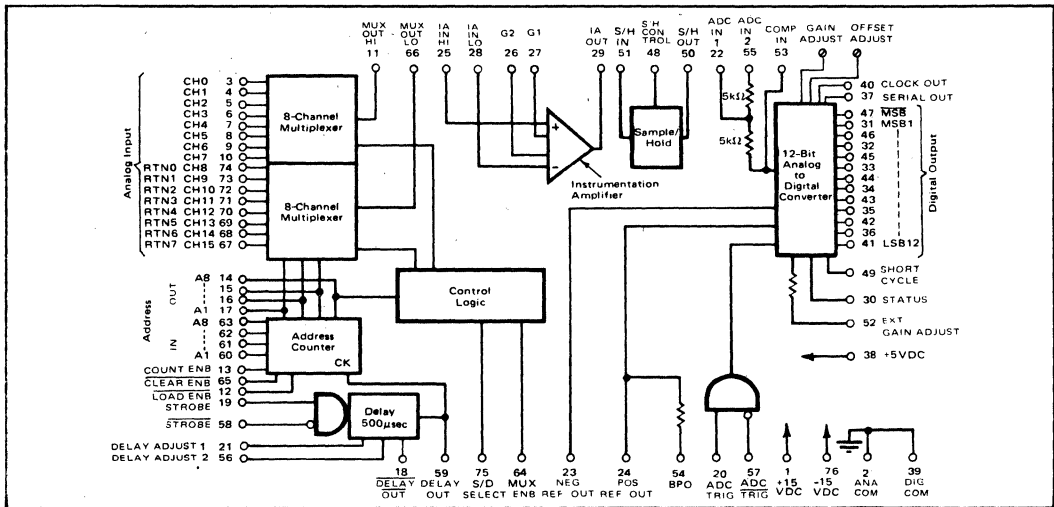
MUX OUT HI 11
MUX OUT LO 66
IA IN HI 25
IA IN LO 28
G2 26
G1 27
IA OUT 29
S/H IN 51
S/H CON TROL 48
S/H OUT 50
ADC IN 1 22
ADC IN 2 55
COMP IN 53
GAIN ADJUST
OFFSET ADJUST

Analog Input
CH0 3
CH1 4
CH2 5
CH3 6
CH4 7
CH5 8
CH6 9
CH7 10
RTN0 CH8 74
RTN1 CH9 73
RTN2 CH10 72
RTN3 CH11 71
RTN4 CH12 70
RTN5 CH13 69
RTN6 CH14 68
RTN7 CH15 67

8-Channel Multiplexer
8-Channel Multiplexer

Instrumentation Amplifier
Sample/ Hold
5kΩ
5kΩ
12-Bit Analog to Digital Converter

40 CLOCK OUT
37 SERIAL OUT
47 $\overline{\text{MSB}}$
31 MSB1
46
32
45
33
44
34
43
35
42
36
41 LSB12
Digital Output

49 SHORT CYCLE
30 STATUS
52 EXT GAIN ADJUST
38 +5VDC

Address
OUT
A8 14
15
16
A1 17
IN
A8 63
62
61
A1 60

Control Logic
Address Counter
CK

COUNT ENB 13
$\overline{\text{CLEAR ENB}}$ 65
LOAD ENB 12
STROBE 19
$\overline{\text{STROBE}}$ 58
DELAY ADJUST 1 21
DELAY ADJUST 2 56

Delay 500μsec

18 $\overline{\text{DELAY}}$ OUT
59 DELAY OUT
75 S/D SELECT
64 MUX ENB
23 NEG REF OUT
24 POS REF OUT
54 BPO
20 ADC TRIG
57 $\overline{\text{ADC}}$ $\overline{\text{TRIG}}$
1 +15 VDC
76 -15 VDC
2 ANA COM
39 DIG COM